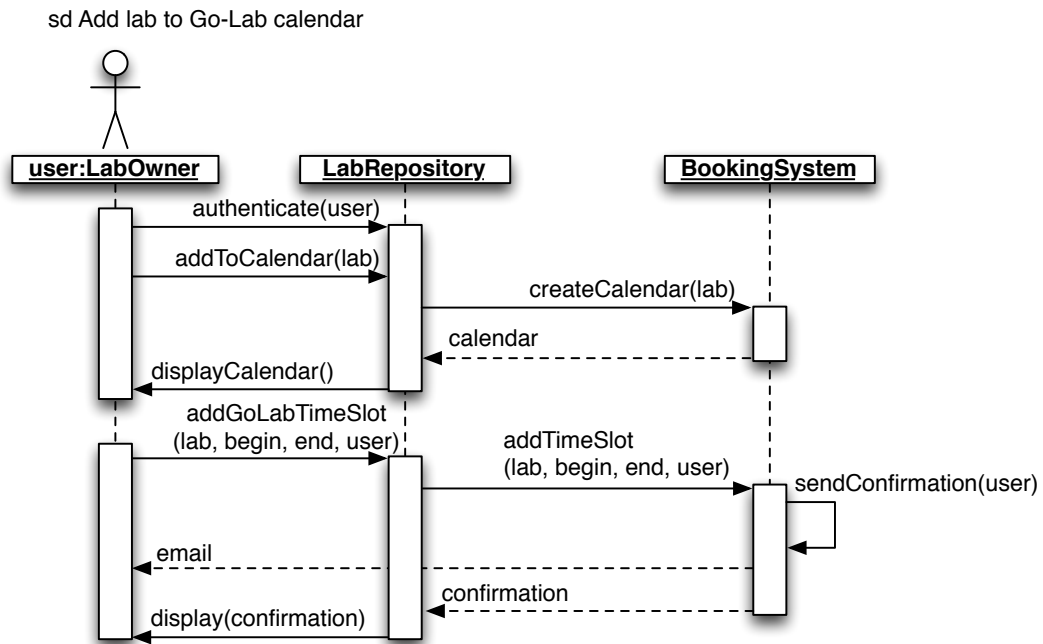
sd Add lab to Go-Lab calendar

user:LabOwner

LabRepository

BookingSystem

authenticate(user)

addToCalendar(lab)

createCalendar(lab)

calendar

displayCalendar()

addGoLabTimeSlot
(lab, begin, end, user)

addTimeSlot
(lab, begin, end, user)

sendConfirmation(user)

email

confirmation

display(confirmation)